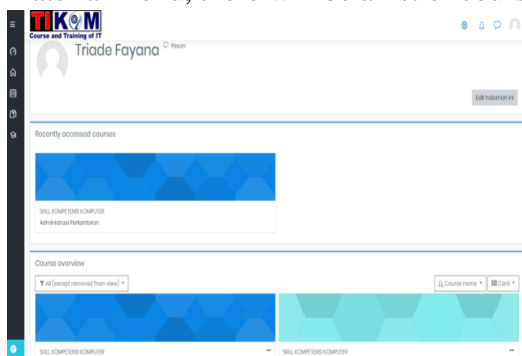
TIKOM
Course and Training of IT

Triade Fayana
Pesan

Edit halaman ini

Recently accessed courses

SKILL KOMPETENSI KOMPUTER
Administrasi Perkantoran

Course overview

All (except removed from view)

Course name

Card

SKILL KOMPETENSI KOMPUTER

SKILL KOMPETENSI KOMPUTER